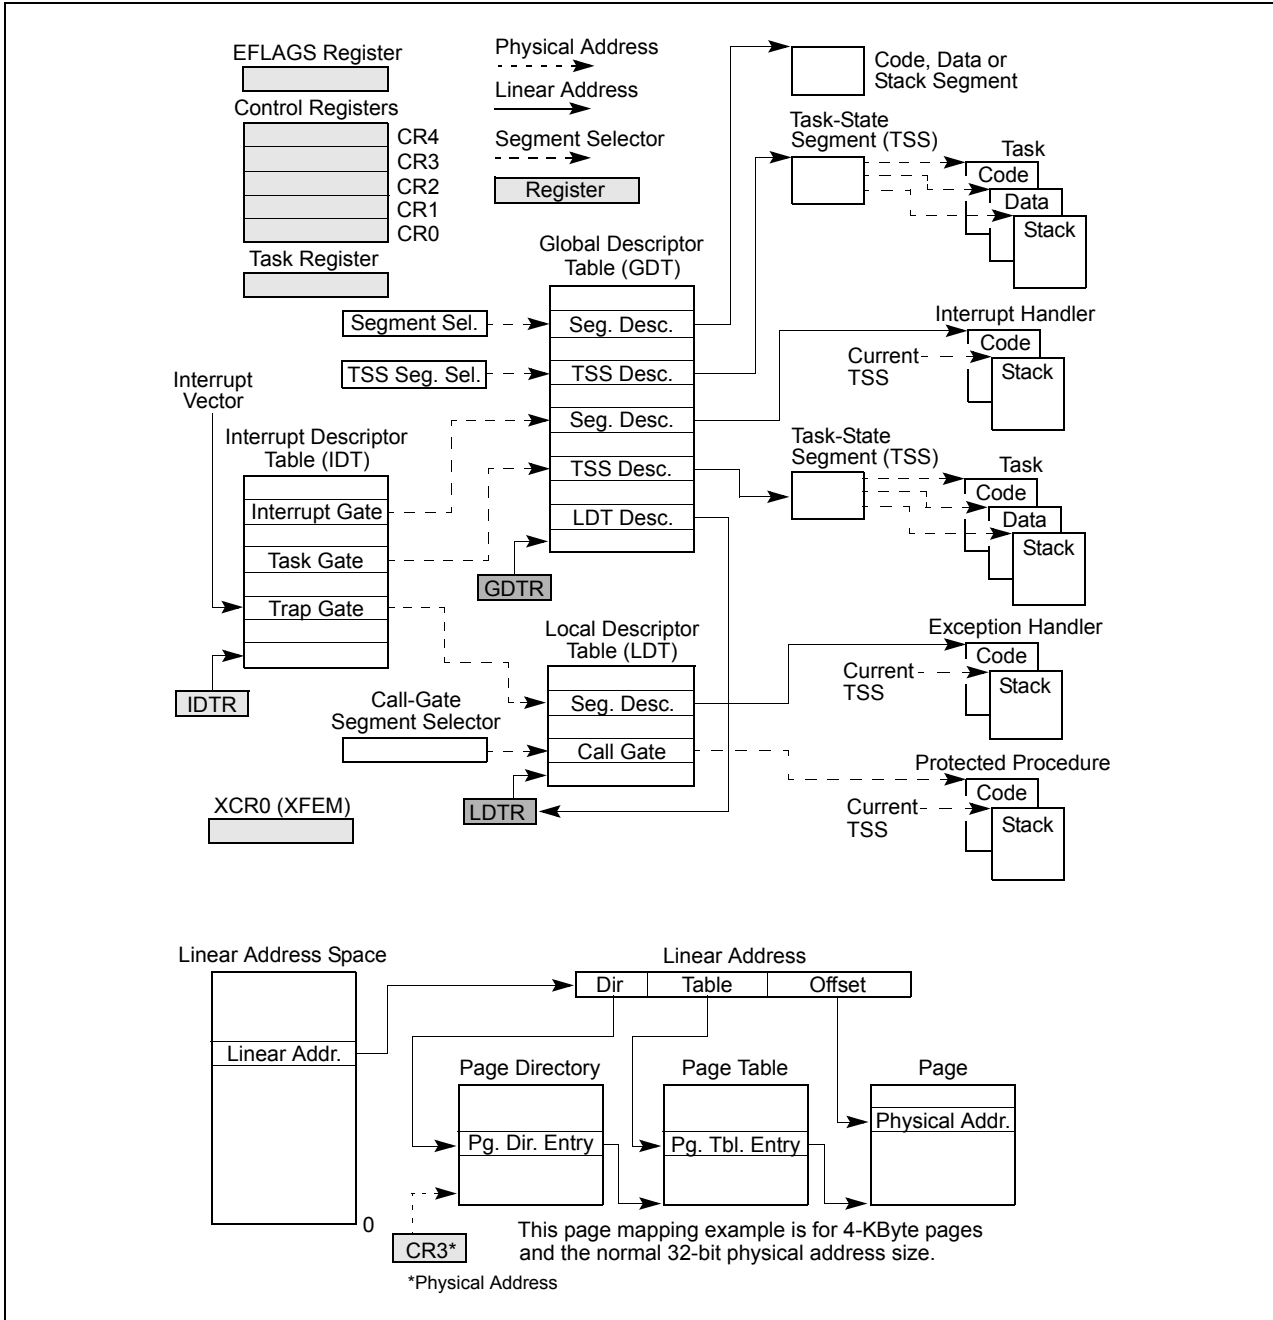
EFLAGS Register

Physical Address

Linear Address

Segment Selector

Register

Control Registers

CR4
CR3
CR2
CR1
CR0

Task Register

Code, Data or Stack Segment

Task-State Segment (TSS)

Task
Code
Data
Stack

Global Descriptor Table (GDT)

Segment Sel.

Seg. Desc.

TSS Seg. Sel.

TSS Desc.

Seg. Desc.

TSS Desc.

LDT Desc.

GDTR

Interrupt Handler
Code
Stack
Current TSS

Interrupt Vector

Interrupt Descriptor Table (IDT)

Interrupt Gate

Task Gate

Trap Gate

IDTR

Task-State Segment (TSS)

Task
Code
Data
Stack

Local Descriptor Table (LDT)

Seg. Desc.

Call Gate

Call-Gate Segment Selector

LDTR

Exception Handler
Code
Stack
Current TSS

Protected Procedure
Code
Stack
Current TSS

XCR0 (XFEM)

Linear Address Space

Linear Addr.

0

Linear Address

| Dir | Table | Offset |
|---|---|---|

Page Directory
Pg. Dir. Entry

Page Table
Pg. Tbl. Entry

Page
Physical Addr.

CR3*

*Physical Address

This page mapping example is for 4-KByte pages and the normal 32-bit physical address size.